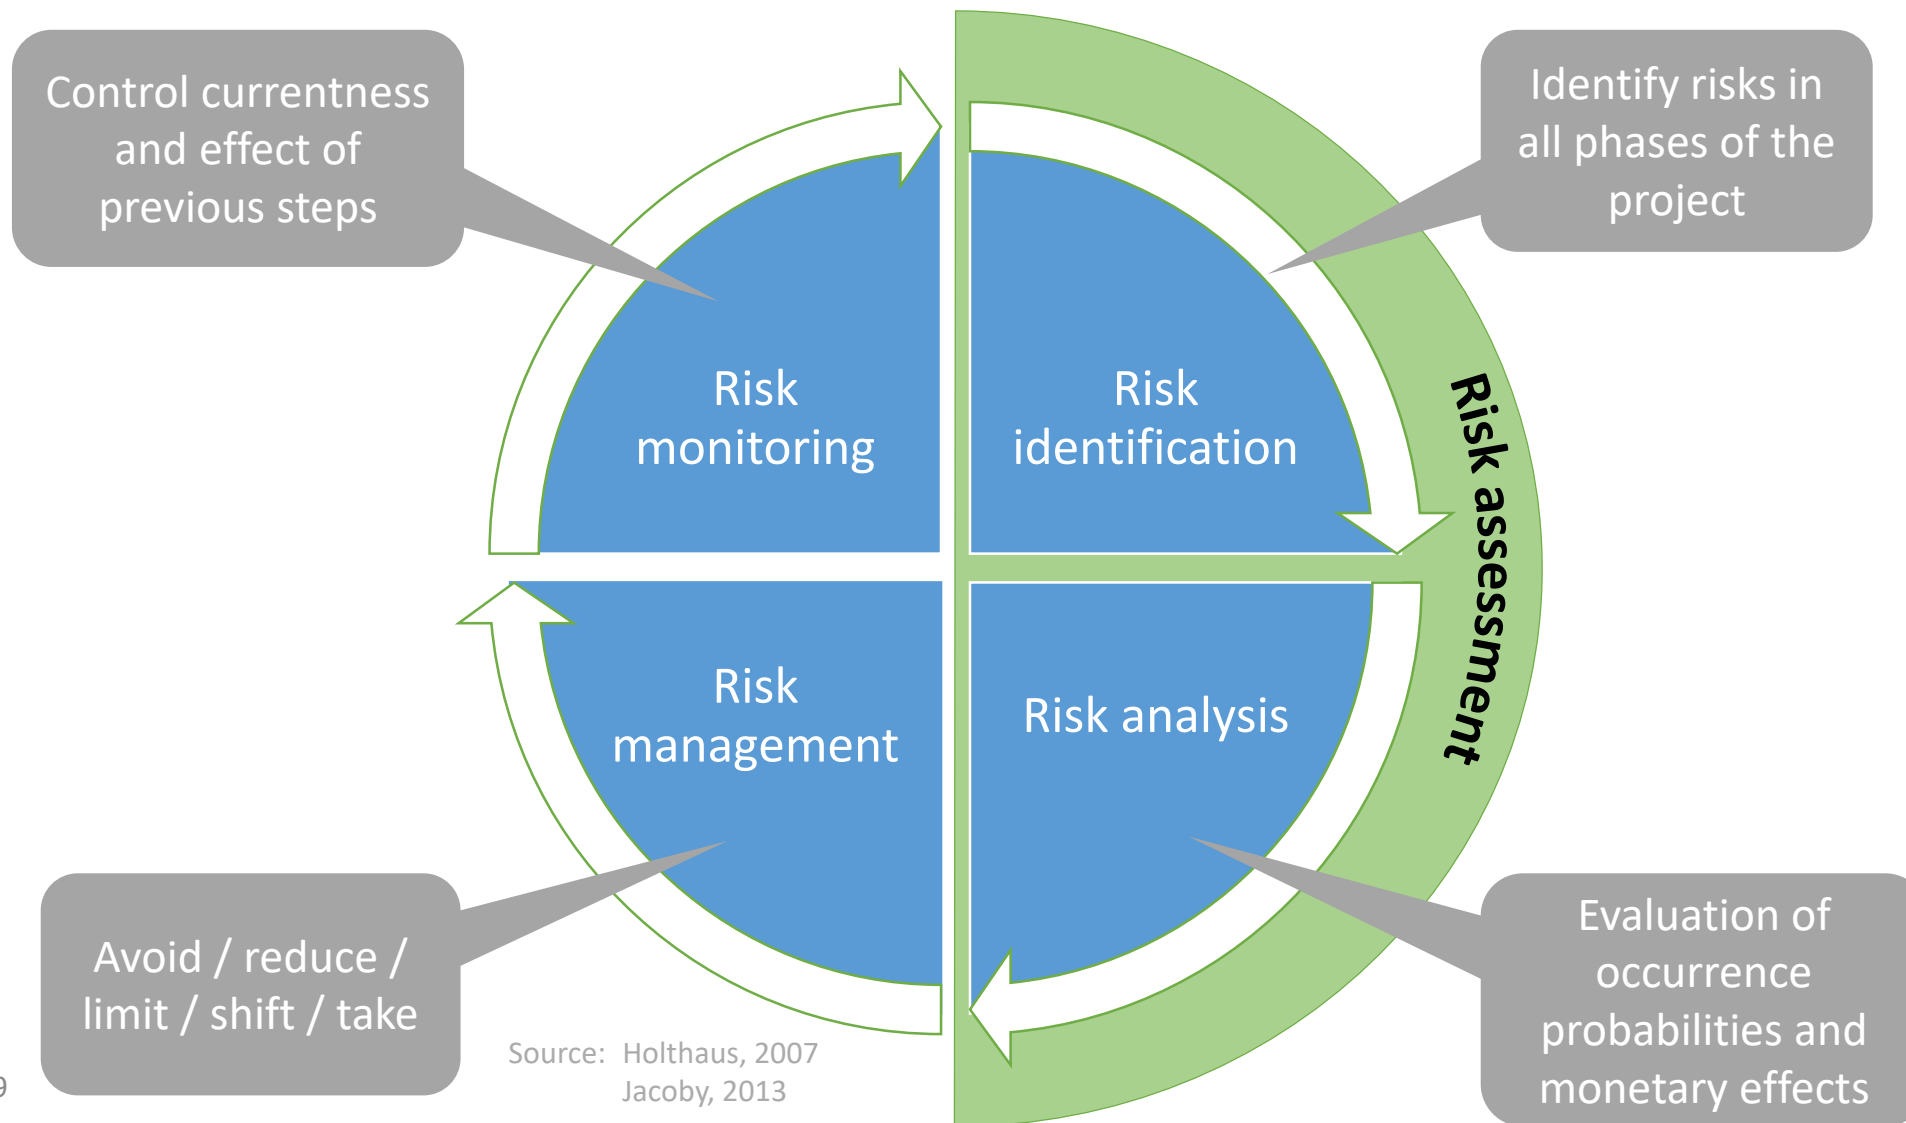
Control currentness and effect of previous steps

Identify risks in all phases of the project

Risk monitoring

Risk identification

Risk assessment

Risk management

Risk analysis

Avoid / reduce / limit / shift / take

Source: Holthaus, 2007
Jacoby, 2013

Evaluation of occurrence probabilities and monetary effects

9